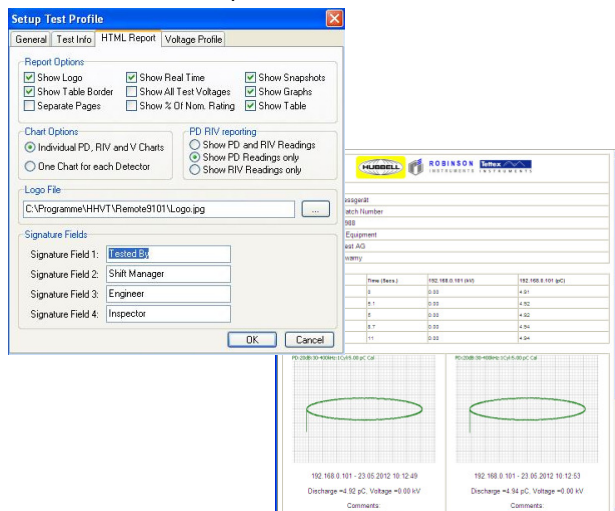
Setup Test Profile

General | Test Info | HTML Report | Voltage Profile

Report Options
Show Logo
Show Real Time
Show Snapshots
Show Table Border
Show All Test Voltages
Show Graphs
Separate Pages
Show % Of Nom. Rating
Show Table

Chart Options
Individual PD, RIV and V Charts
One Chart for each Detector

PD RIV reporting
Show PD and RIV Readings
Show PD Readings only
Show RIV Readings only

Logo File
C:\Programme\HHVT\Remote9101\Logo.jpg
...

Signature Fields
Signature Field 1: Tested By
Signature Field 2: Shift Manager
Signature Field 3: Engineer
Signature Field 4: Inspector

OK
Cancel

HUBBELL
ROBINSON INSTRUMENTS
Tettex INSTRUMENTS

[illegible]ssgerät
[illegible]atch Number
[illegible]988
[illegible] Equipment
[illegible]ast AG
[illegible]wamy

| | Time (Secs.) | 192.168.0.101 (kV) | 192.168.0.101 (pC) |
|---|---|---|---|
| | 0 | 0.00 | 4.91 |
| | 5.1 | 0.00 | 4.92 |
| | 5 | 0.00 | 4.92 |
| | 8.7 | 0.00 | 4.94 |
| | 11 | 0.00 | 4.94 |

PD-20dB:30-400kHz:1Cyl:5.00 pC Cal
PD-20dB:30-400kHz:1Cyl:5.00 pC Cal

192.168.0.101 - 23.05.2012 10:12:49
Discharge =4.92 pC, Voltage =0.00 kV
Comments:

192.168.0.101 - 23.05.2012 10:12:53
Discharge =4.94 pC, Voltage =0.00 kV
Comments: